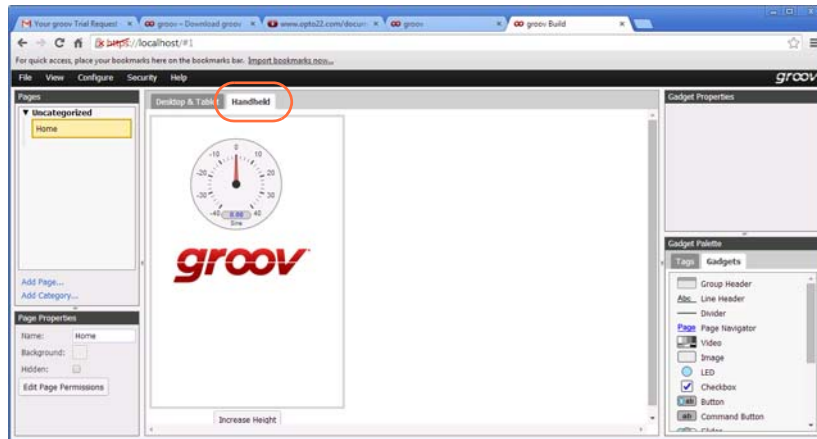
Your groov Trial Request ×
groov – Download groov ×
www.opto22.com/docum ×
groov ×
groov Build ×

https://localhost/#1

For quick access, place your bookmarks here on the bookmarks bar. Import bookmarks now...

File View Configure Security Help

groov

Pages

▼ Uncategorized

Home

Add Page...

Add Category...

Page Properties

Name: Home

Background:

Hidden:

Edit Page Permissions

Desktop & Tablet

Handheld

-10 0 10

-20 20

-30 30

-40 40

0.00

Sine

groov

Increase Height

Gadget Properties

Gadget Palette

Tags Gadgets

Group Header

Abc Line Header

Divider

Page Page Navigator

Video

Image

LED

Checkbox

Button

Command Button

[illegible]